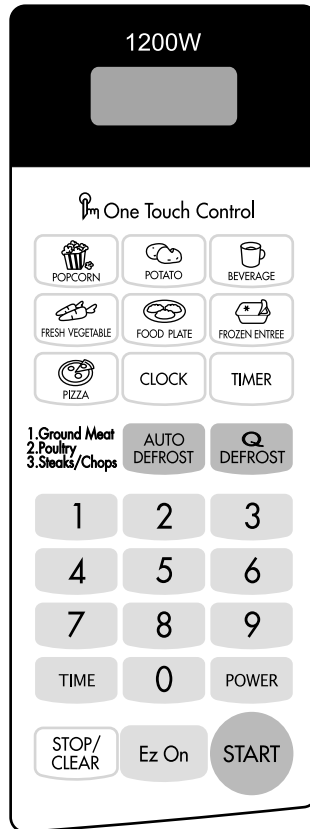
1200W

One Touch Control

POPCORN
POTATO
BEVERAGE
FRESH VEGETABLE
FOOD PLATE
FROZEN ENTREE
PIZZA
CLOCK
TIMER

1.Ground Meat
2.Poultry
3.Steaks/Chops
AUTO DEFROST
Q DEFROST

1
2
3
4
5
6
7
8
9
TIME
0
POWER
STOP/ CLEAR
Ez On
START